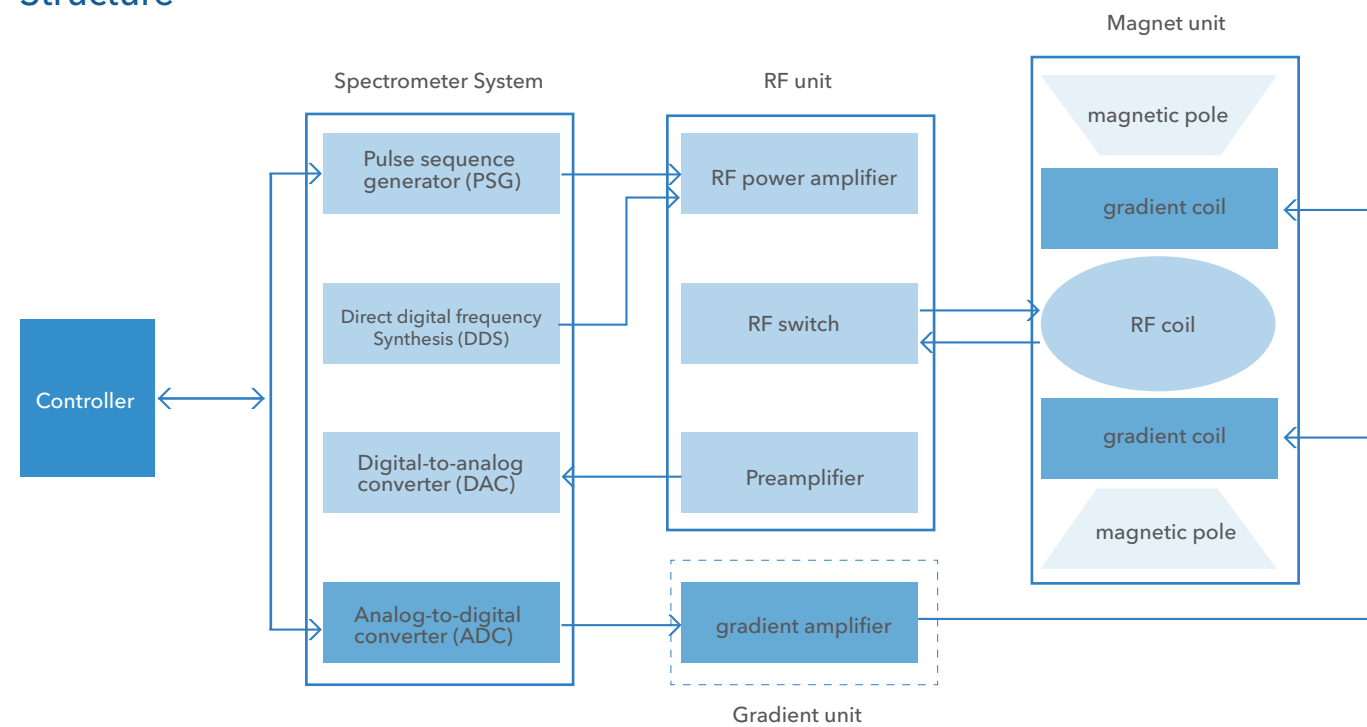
Structure

Magnet unit

Spectrometer System

RF unit

magnetic pole

Pulse sequence generator (PSG)

RF power amplifier

gradient coil

Direct digital frequency Synthesis (DDS)

RF switch

RF coil

Controller

gradient coil

Digital-to-analog converter (DAC)

Preamplifier

magnetic pole

Analog-to-digital converter (ADC)

gradient amplifier

Gradient unit